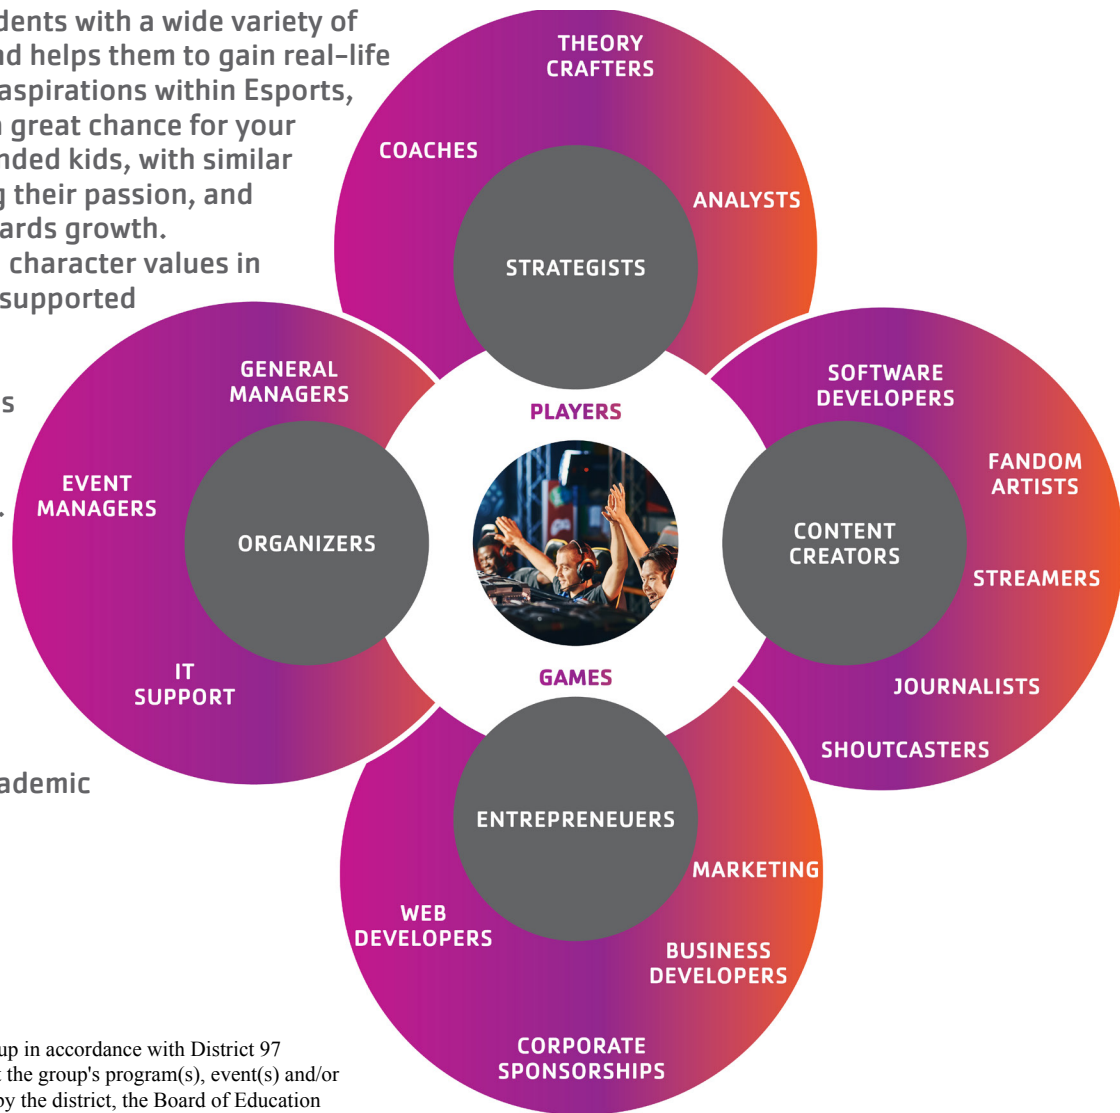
dents with a wide variety of
nd helps them to gain real-life
aspirations within Esports,
great chance for your
nded kids, with similar
g their passion, and
ards growth.
character values in
supported

s

.

ademic

up in accordance with District 97
the group's program(s), event(s) and/or
by the district, the Board of Education

THEORY CRAFTERS

COACHES

ANALYSTS

STRATEGISTS

GENERAL MANAGERS

EVENT MANAGERS

ORGANIZERS

IT SUPPORT

PLAYERS

GAMES

SOFTWARE DEVELOPERS

FANDOM ARTISTS

CONTENT CREATORS

STREAMERS

JOURNALISTS

SHOUTCASTERS

ENTREPRENEUERS

MARKETING

WEB DEVELOPERS

BUSINESS DEVELOPERS

CORPORATE SPONSORSHIPS